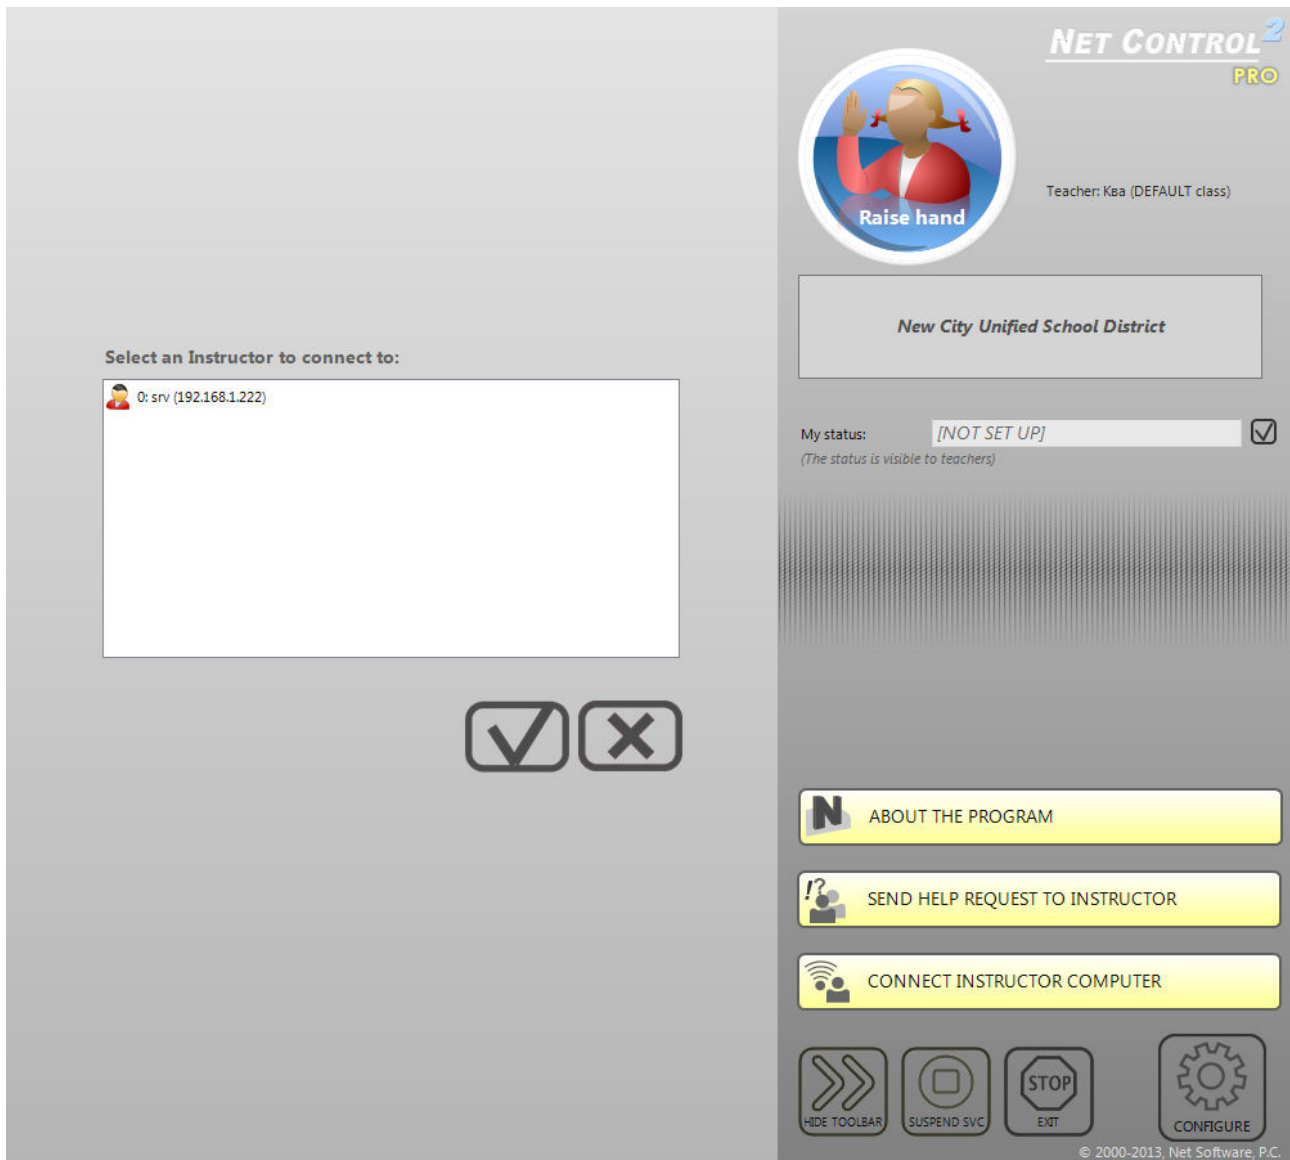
NET CONTROL 2
PRO

Raise hand

Teacher: Ква (DEFAULT class)

New City Unified School District

Select an Instructor to connect to:

0: srv (192.168.1.222)

My status: [NOT SET UP]
(The status is visible to teachers)

ABOUT THE PROGRAM

SEND HELP REQUEST TO INSTRUCTOR

CONNECT INSTRUCTOR COMPUTER

HIDE TOOLBAR
SUSPEND SVC
STOP
EXIT
CONFIGURE

© 2000-2013, Net Software, P.C.